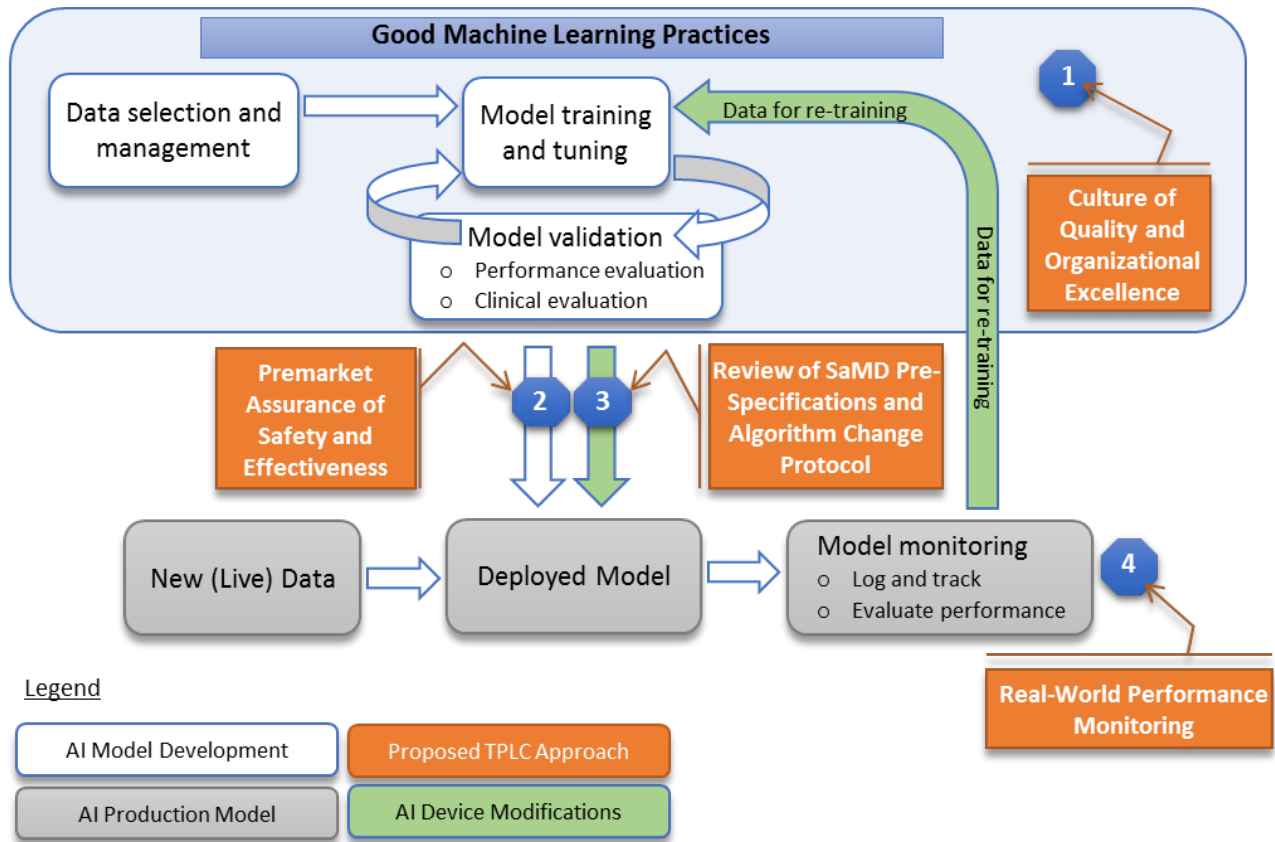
Good Machine Learning Practices

Data selection and management

Model training and tuning

Data for re-training

1

Culture of Quality and Organizational Excellence

Model validation
○ Performance evaluation
○ Clinical evaluation

Data for re-training

Premarket Assurance of Safety and Effectiveness

2

3

Review of SaMD Pre-Specifications and Algorithm Change Protocol

New (Live) Data

Deployed Model

Model monitoring
○ Log and track
○ Evaluate performance

4

Real-World Performance Monitoring

Legend

AI Model Development

Proposed TPLC Approach

AI Production Model

AI Device Modifications